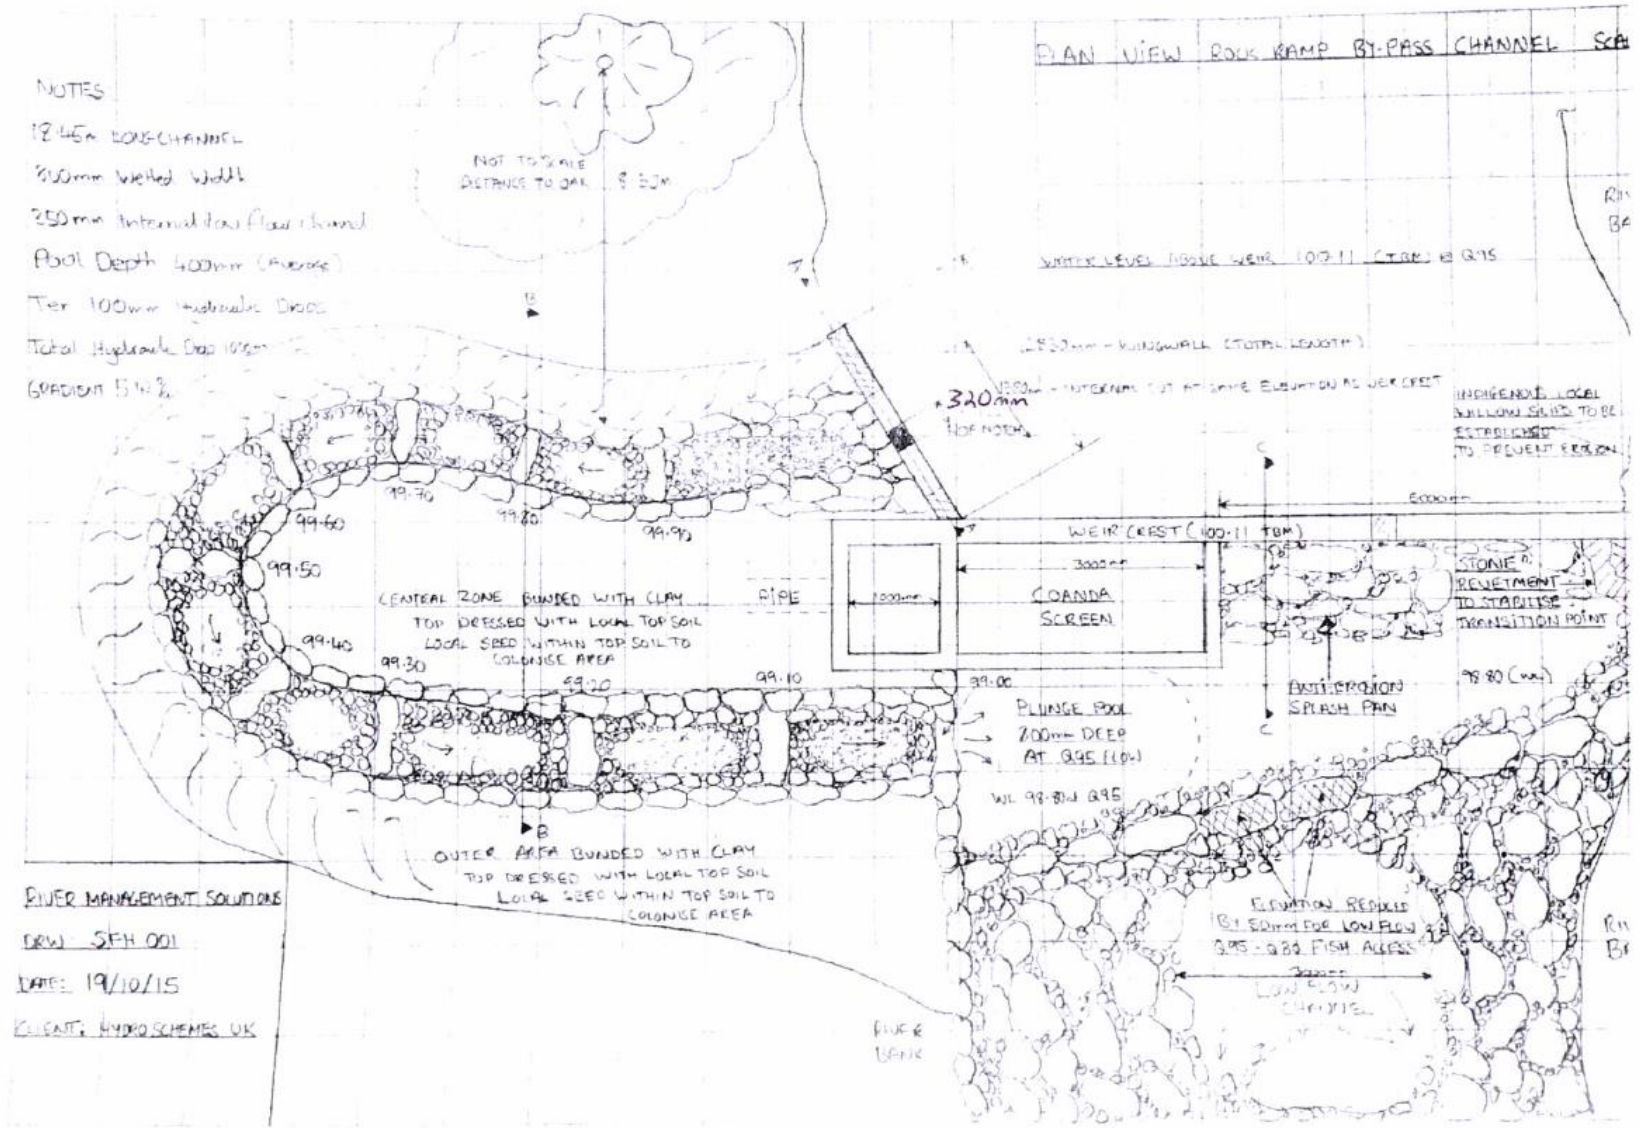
PLAN VIEW ROCK RAMP BY-PASS CHANNEL SCA

NOTES
18.45m LONG CHANNEL
300mm Wetted Width
250mm Intermediate flow channel
Pool Depth 400mm (Average)
Tier 100mm Hydraulic Drop
Total Hydraulic Drop 1050mm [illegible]
GRADIENT 5.4%

NOT TO SCALE
DISTANCE TO OAK 8.50m

B

WATER LEVEL ABOVE WEIR 100.11 (TBM) @ Q95

2850mm - WINGWALL (TOTAL LENGTH)

320mm - INTERNAL CUT AT SAME ELEVATION AS WEIR CREST
320mm
V NOTCH

INDIGENOUS LOCAL WILLOW SLIPS TO BE ESTABLISHED TO PREVENT EROSION

RIV BA

C

6000mm

99.70
99.60
99.80
99.90
99.50
WEIR CREST (100.11 TBM)
3000mm
1000mm
PIPE
COANDA SCREEN
STONE REVETMENT TO STABILISE TRANSITION POINT

CENTRAL ZONE BUNDED WITH CLAY TOP DRESSED WITH LOCAL TOP SOIL LOCAL SEED WITHIN TOP SOIL TO COLONISE AREA

99.40
99.30
99.20
99.10
99.00
98.80 (wl)
ANTI EROSION SPLASH PAN
C

PLUNGE POOL 200mm DEEP AT Q95 FLOW

WL 98.80 @ Q95

B

OUTER AREA BUNDED WITH CLAY TOP DRESSED WITH LOCAL TOP SOIL LOCAL SEED WITHIN TOP SOIL TO COLONISE AREA

RIVER MANAGEMENT SOLUTIONS
DRW: SFH 001
DATE: 19/10/15
CLIENT: HYDRO SCHEMES UK

ELEVATION REDUCED BY 50mm FOR LOW FLOW Q95-Q80 FISH ACCESS
300mm
LOW FLOW CHANNEL

RIVER BANK

RIV B